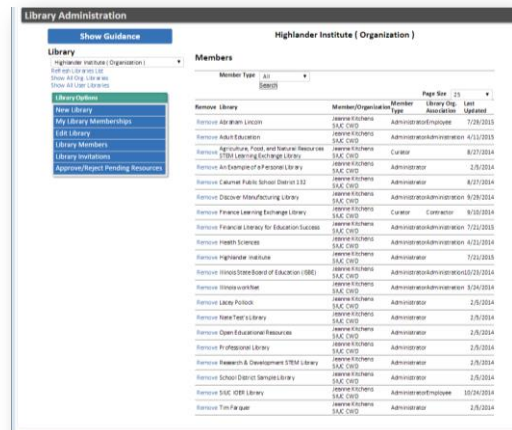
Library Administration

Show Guidance

Highlander Institute ( Organization )

Library

Highlander Institute ( Organization )

Refresh Libraries List
Show All Org. Libraries
Show All User Libraries

Library Options
New Library
My Library Memberships
Edit Library
Library Members
Library Invitations
Approve/Reject Pending Resources

Members

Member Type All
Search

Page Size 25

| Remove | Library | Member/Organization | Member Type | Library Org. Association | Last Updated |
|---|---|---|---|---|---|
| Remove | Abraham Lincoln | Jeanne Kitchens SIUE CWD | Administrator | Employee | 7/28/2015 |
| Remove | Adult Education | Jeanne Kitchens SIUE CWD | Administrator | Administration | 4/11/2015 |
| Remove | Agriculture, Food, and Natural Resources STEM Learning Exchange Library | Jeanne Kitchens SIUE CWD | Curator | | 8/27/2014 |
| Remove | An Example of a Personal Library | Jeanne Kitchens SIUE CWD | Administrator | | 2/5/2014 |
| Remove | Calumet Public School District 132 | Jeanne Kitchens SIUE CWD | Administrator | | 8/27/2014 |
| Remove | Discover Manufacturing Library | Jeanne Kitchens SIUE CWD | Administrator | Administration | 9/28/2014 |
| Remove | Finance Learning Exchange Library | Jeanne Kitchens SIUE CWD | Curator | Contractor | 9/10/2014 |
| Remove | Financial Literacy for Education Success | Jeanne Kitchens SIUE CWD | Administrator | Administration | 7/21/2015 |
| Remove | Health Sciences | Jeanne Kitchens SIUE CWD | Administrator | Administration | 4/22/2014 |
| Remove | Highlander Institute | Jeanne Kitchens SIUE CWD | Administrator | | 7/21/2015 |
| Remove | Illinois State Board of Education (ISBE) | Jeanne Kitchens SIUE CWD | Administrator | Administration | 10/23/2014 |
| Remove | Illinois workNet | Jeanne Kitchens SIUE CWD | Administrator | Administration | 3/24/2014 |
| Remove | Lacey Pollock | Jeanne Kitchens SIUE CWD | Administrator | | 2/5/2014 |
| Remove | Nate Test's Library | Jeanne Kitchens SIUE CWD | Administrator | | 2/5/2014 |
| Remove | Open Educational Resources | Jeanne Kitchens SIUE CWD | Administrator | | 2/5/2014 |
| Remove | Professional Library | Jeanne Kitchens SIUE CWD | Administrator | | 2/5/2014 |
| Remove | Research & Development STEM Library | Jeanne Kitchens SIUE CWD | Administrator | | 2/5/2014 |
| Remove | School District Sample Library | Jeanne Kitchens SIUE CWD | Administrator | | 2/5/2014 |
| Remove | SIUE IOER Library | Jeanne Kitchens SIUE CWD | Administrator | Employee | 10/24/2014 |
| Remove | Tim Farquer | Jeanne Kitchens SIUE CWD | Administrator | | 2/5/2014 |